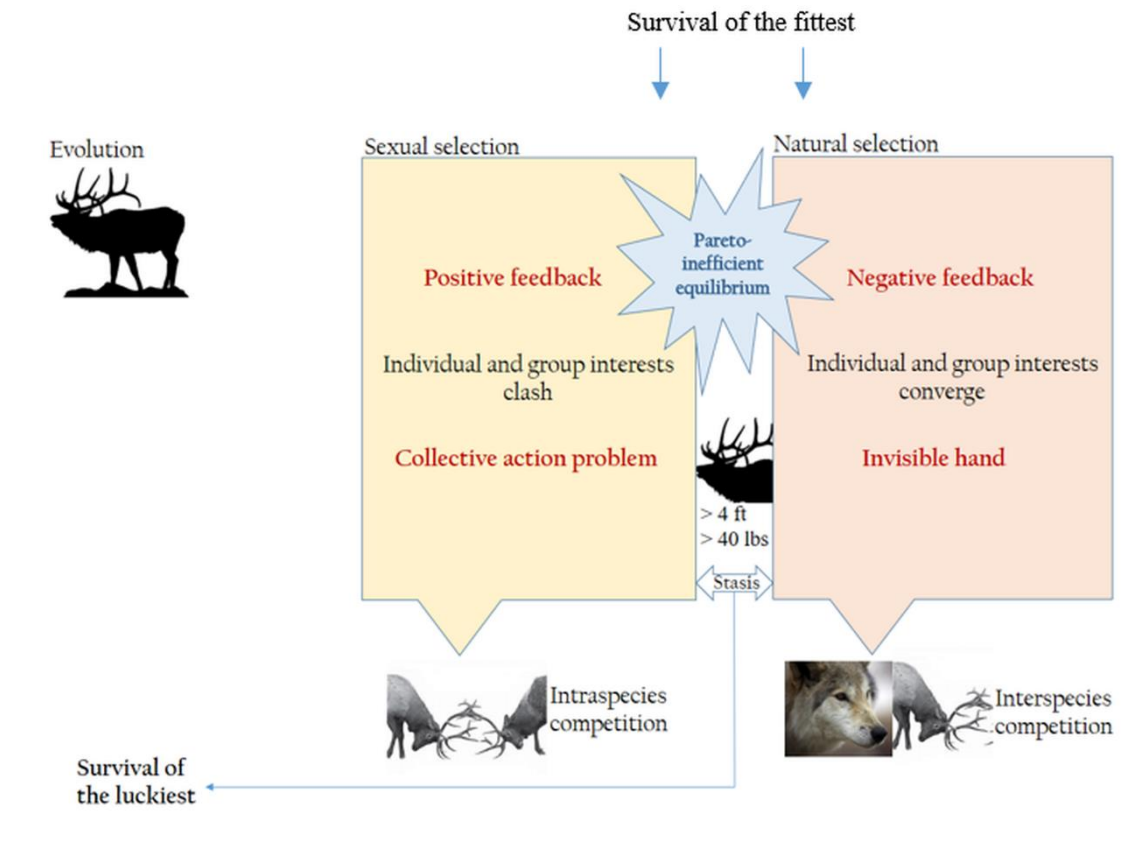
Survival of the fittest

Evolution

Sexual selection

Natural selection

Pareto-inefficient equilibrium

Positive feedback

Individual and group interests clash

Collective action problem

Negative feedback

Individual and group interests converge

Invisible hand

> 4 ft
> 40 lbs

Stasis

Intraspecies competition

Interspecies competition

Survival of the luckiest